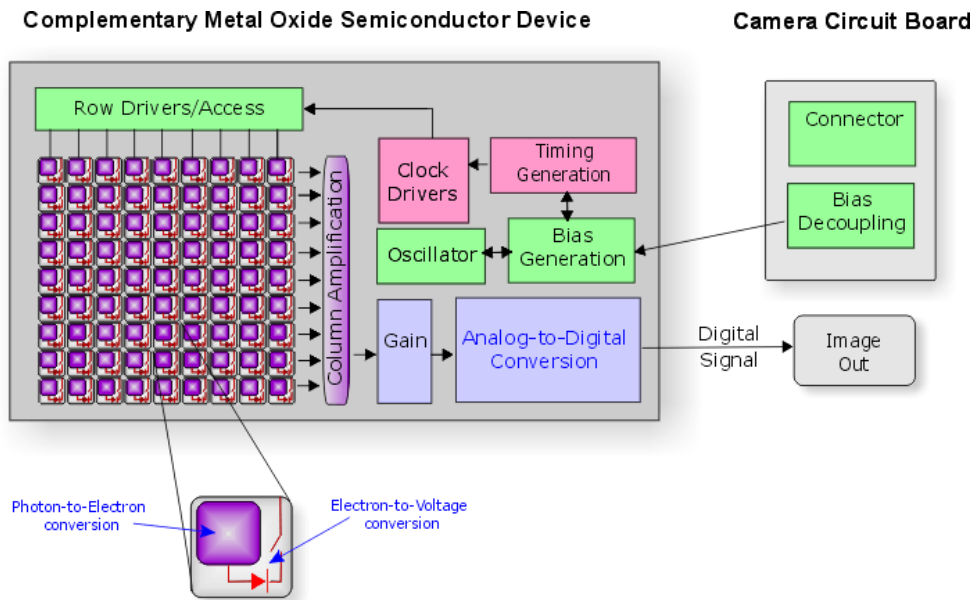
Complementary Metal Oxide Semiconductor Device

Camera Circuit Board

Row Drivers/Access

Clock Drivers

Timing Generation

Oscillator

Bias Generation

Column Amplification

Gain

Analog-to-Digital Conversion

Digital Signal

Image Out

Connector

Bias Decoupling

Photon-to-Electron conversion

Electron-to-Voltage conversion